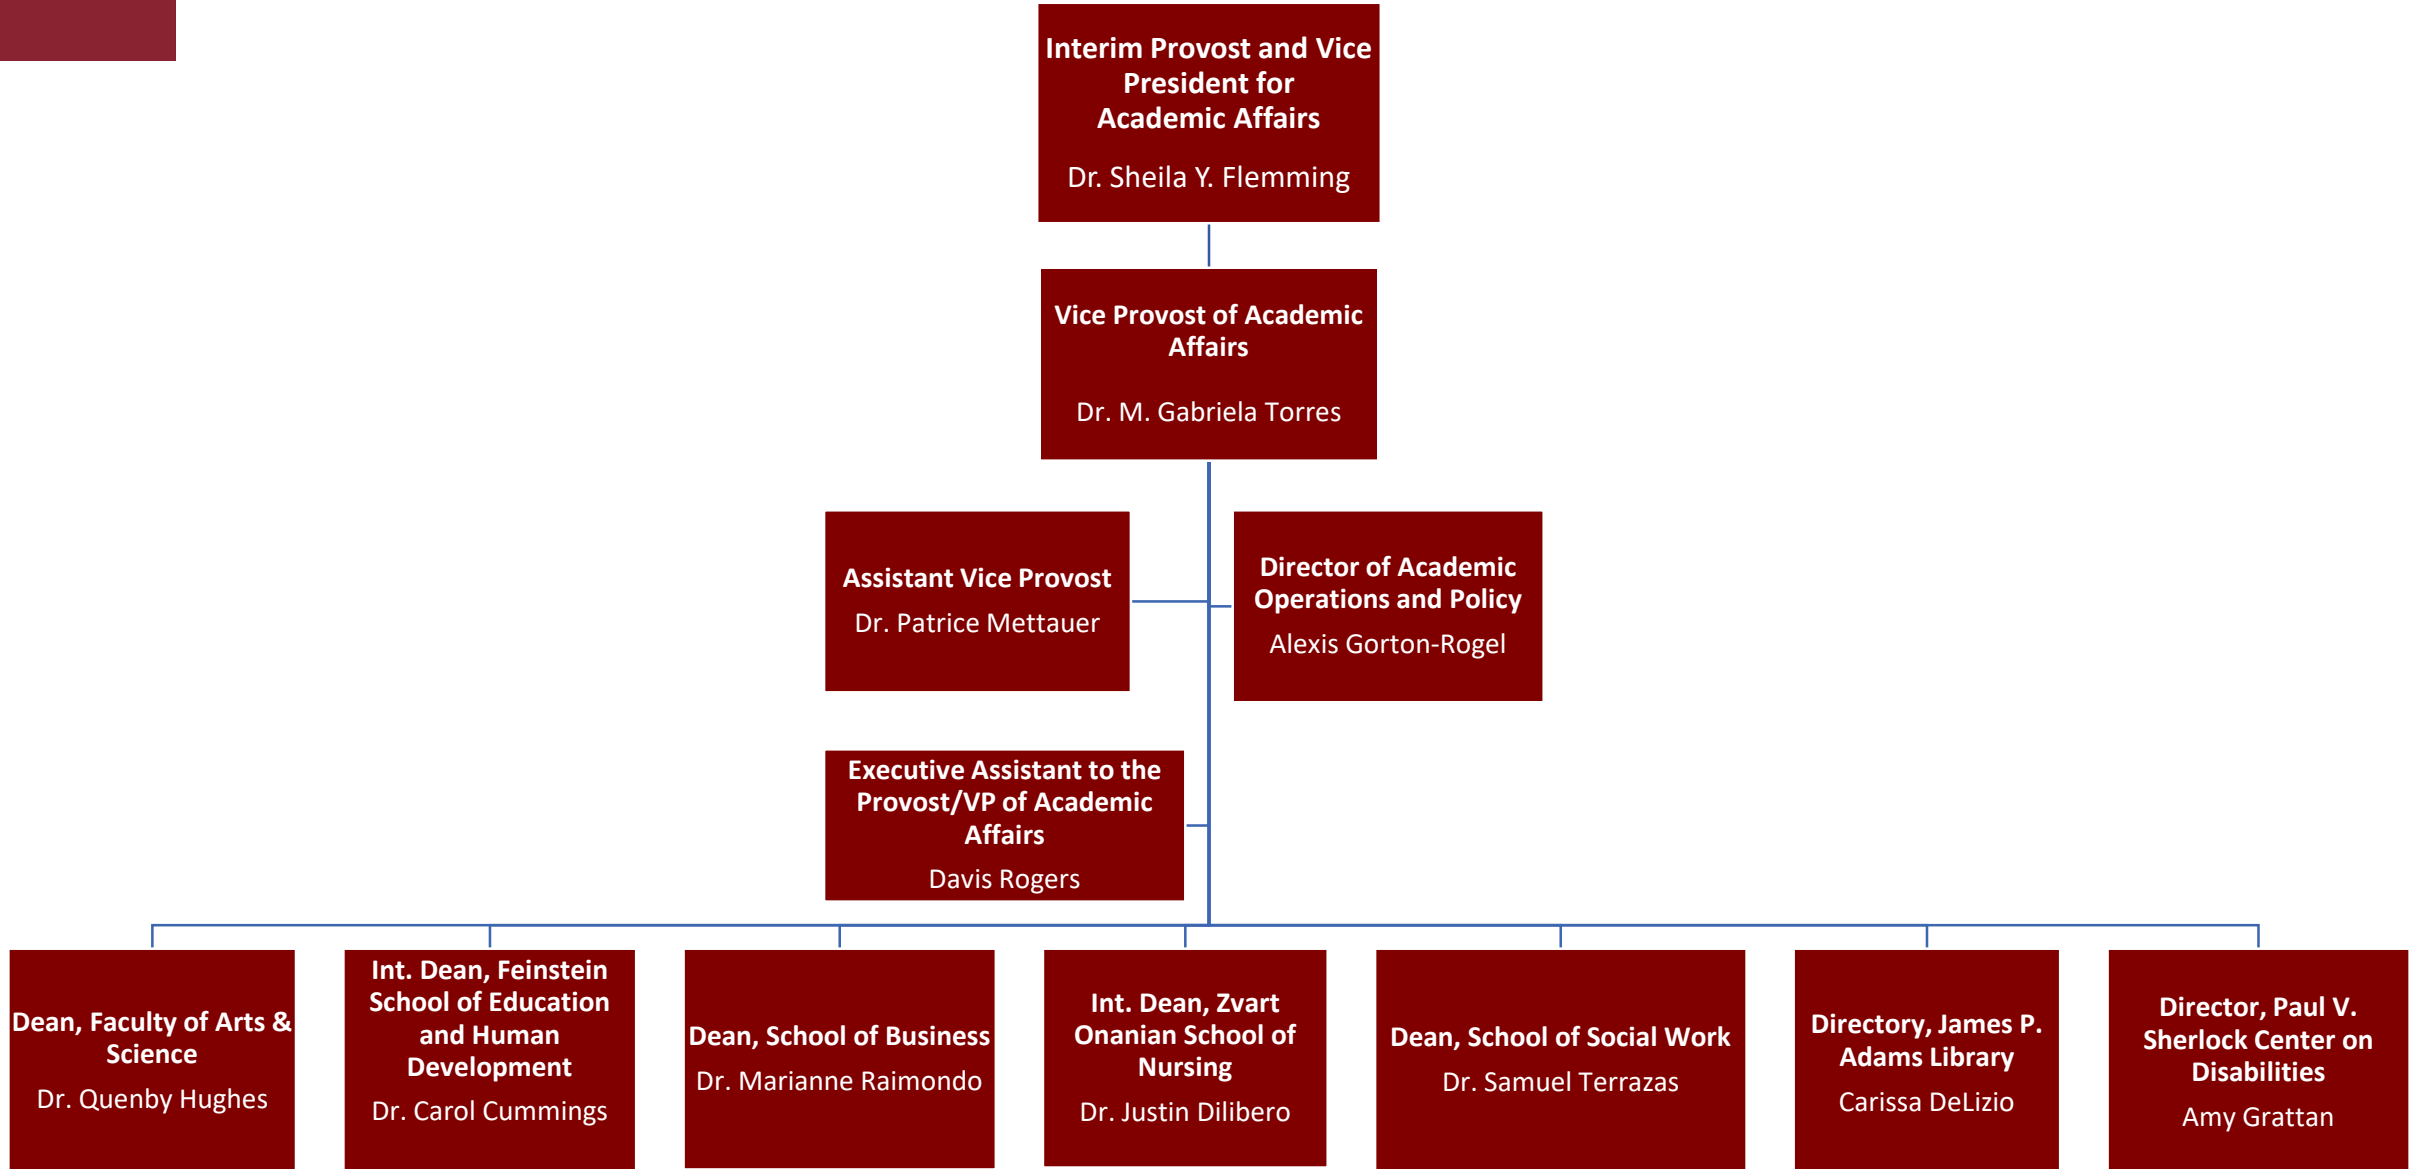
Interim Provost and Vice President for Academic Affairs

Dr. Sheila Y. Flemming

Vice Provost of Academic Affairs

Dr. M. Gabriela Torres

Assistant Vice Provost

Dr. Patrice Mettauer

Director of Academic Operations and Policy

Alexis Gorton-Rogel

Executive Assistant to the Provost/VP of Academic Affairs

Davis Rogers

Dean, Faculty of Arts & Science

Dr. Quenby Hughes

Int. Dean, Feinstein School of Education and Human Development

Dr. Carol Cummings

Dean, School of Business

Dr. Marianne Raimondo

Int. Dean, Zvart Onanian School of Nursing

Dr. Justin Dilibero

Dean, School of Social Work

Dr. Samuel Terrazas

Directory, James P. Adams Library

Carissa DeLizio

Director, Paul V. Sherlock Center on Disabilities

Amy Grattan